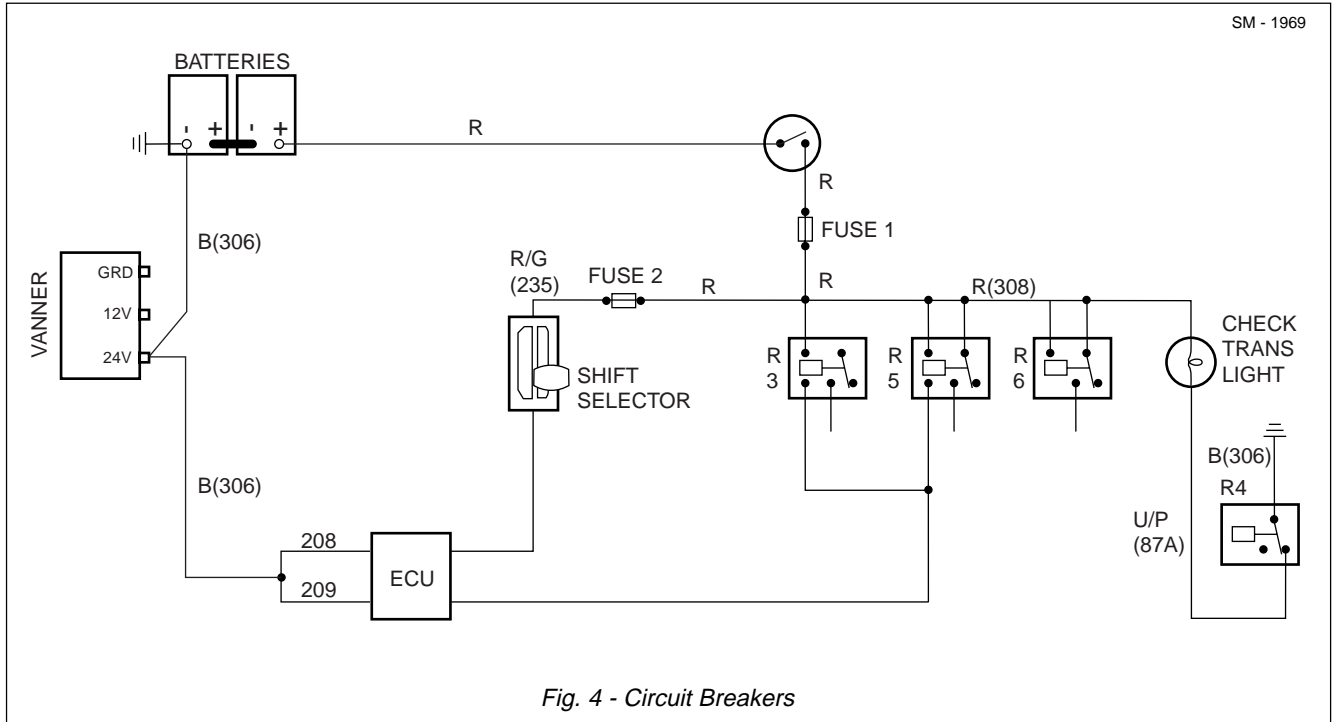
SM - 1969

BATTERIES

- + - +

R

R

FUSE 1

B(306)

VANNER

GRD

12V

24V

R/G (235)

FUSE 2

R

R

R(308)

CHECK TRANS LIGHT

SHIFT SELECTOR

R 3

R 5

R 6

B(306)

B(306)

R4

U/P (87A)

208

209

ECU

Fig. 4 - Circuit Breakers